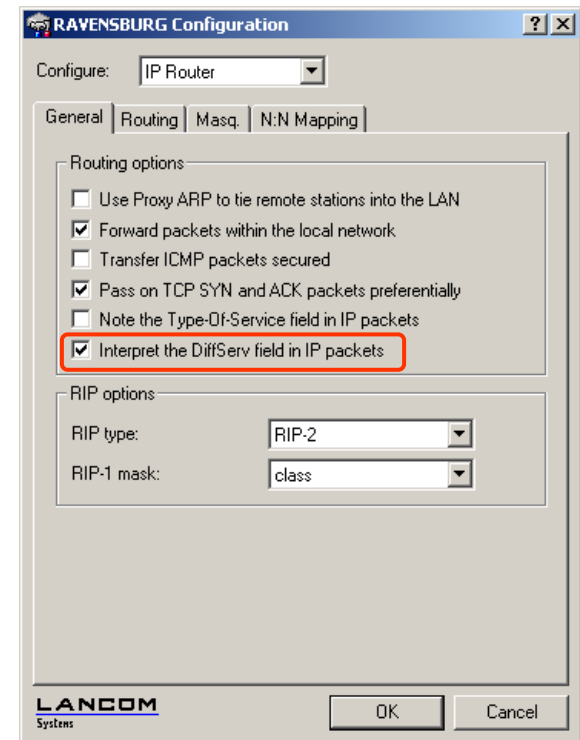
RAVENSBURG Configuration

?

X

Configure: IP Router

General

Routing

Masq.

N:N Mapping

Routing options

Use Proxy ARP to tie remote stations into the LAN

Forward packets within the local network

Transfer ICMP packets secured

Pass on TCP SYN and ACK packets preferentially

Note the Type-Of-Service field in IP packets

Interpret the DiffServ field in IP packets

RIP options

RIP type: RIP-2

RIP-1 mask: class

LANCOM Systems

OK

Cancel